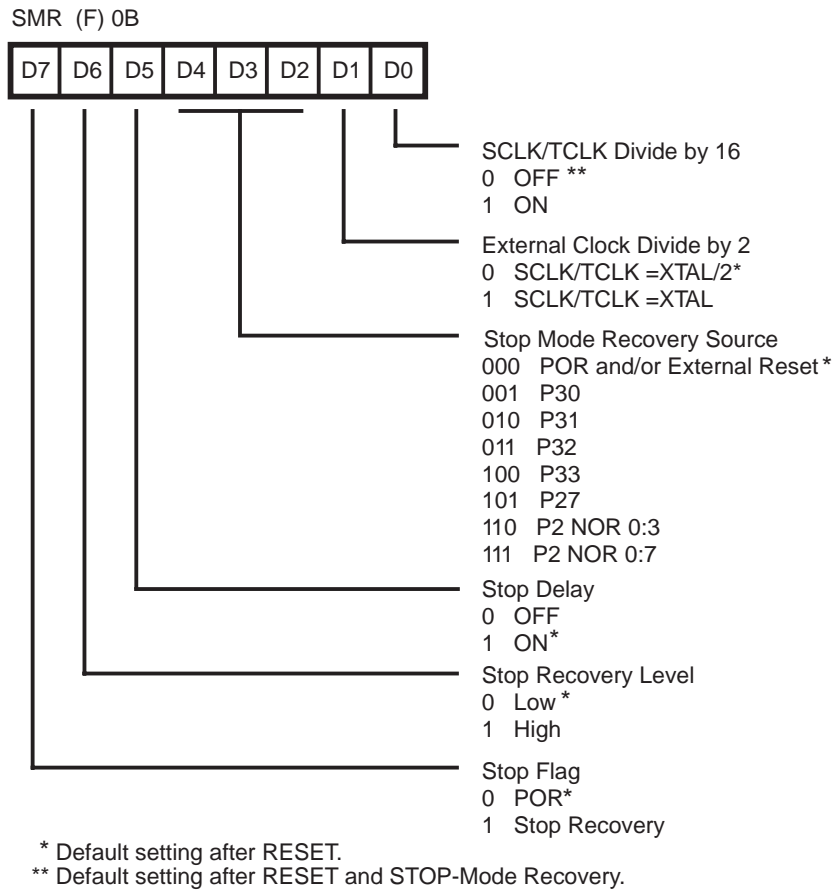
SMR (F) 0B

| D7 | D6 | D5 | D4 | D3 | D2 | D1 | D0 |
|---|---|---|---|---|---|---|---|

SCLK/TCLK Divide by 16
0 OFF **
1 ON

External Clock Divide by 2
0 SCLK/TCLK =XTAL/2*
1 SCLK/TCLK =XTAL

Stop Mode Recovery Source
000 POR and/or External Reset *
001 P30
010 P31
011 P32
100 P33
101 P27
110 P2 NOR 0:3
111 P2 NOR 0:7

Stop Delay
0 OFF
1 ON*

Stop Recovery Level
0 Low *
1 High

Stop Flag
0 POR*
1 Stop Recovery

* Default setting after RESET.
** Default setting after RESET and STOP-Mode Recovery.